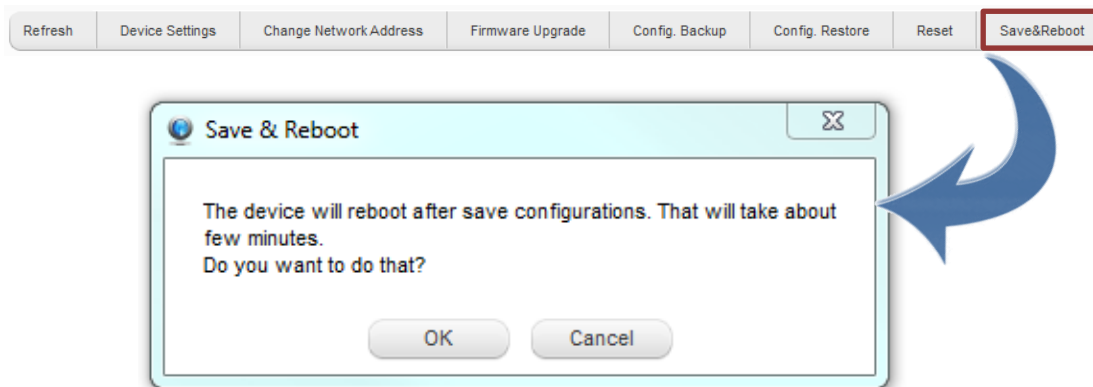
Refresh | Device Settings | Change Network Address | Firmware Upgrade | Config. Backup | Config. Restore | Reset | Save&Reboot

Save & Reboot

The device will reboot after save configurations. That will take about few minutes.
Do you want to do that?

OK Cancel